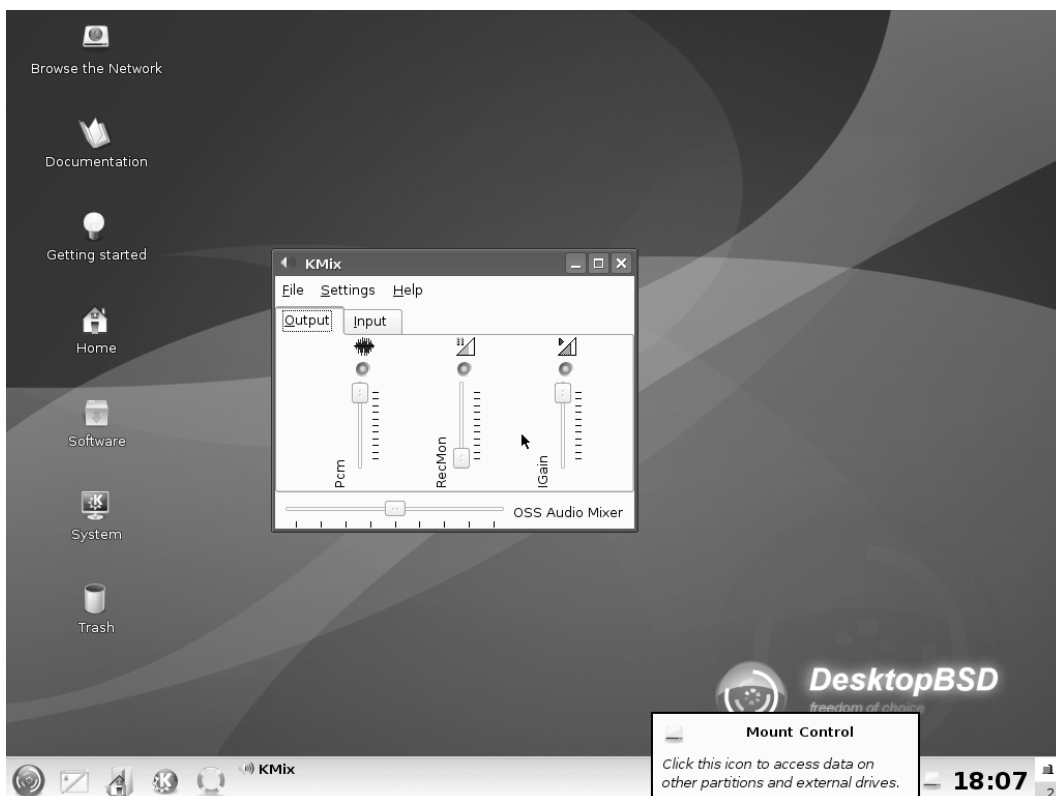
Browse the Network

Documentation

Getting started

Home

Software

System

Trash

KMix

File Settings Help

Output Input

Pcm

RecMon

IGain

OSS Audio Mixer

DesktopBSD
freedom of choice

Mount Control

Click this icon to access data on other partitions and external drives.

KMix

18:07